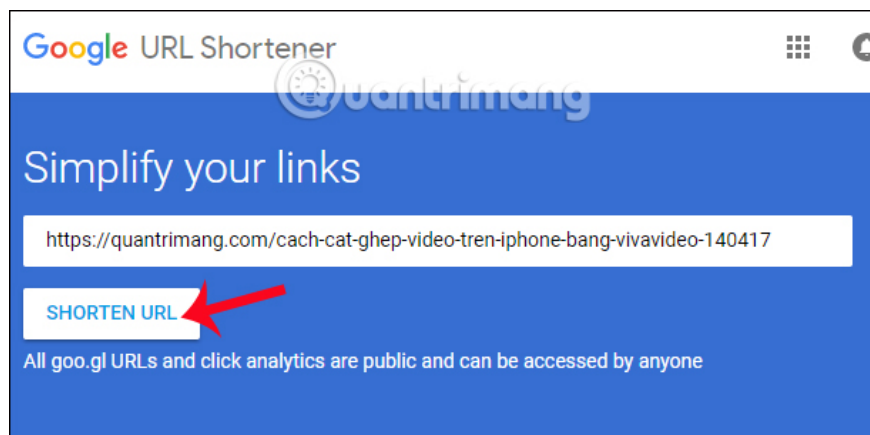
Google URL Shortener

quantrimang

Simplify your links

https://quantrimang.com/cach-cat-ghep-video-tren-iphone-bang-vivavideo-140417

SHORTEN URL

All goo.gl URLs and click analytics are public and can be accessed by anyone